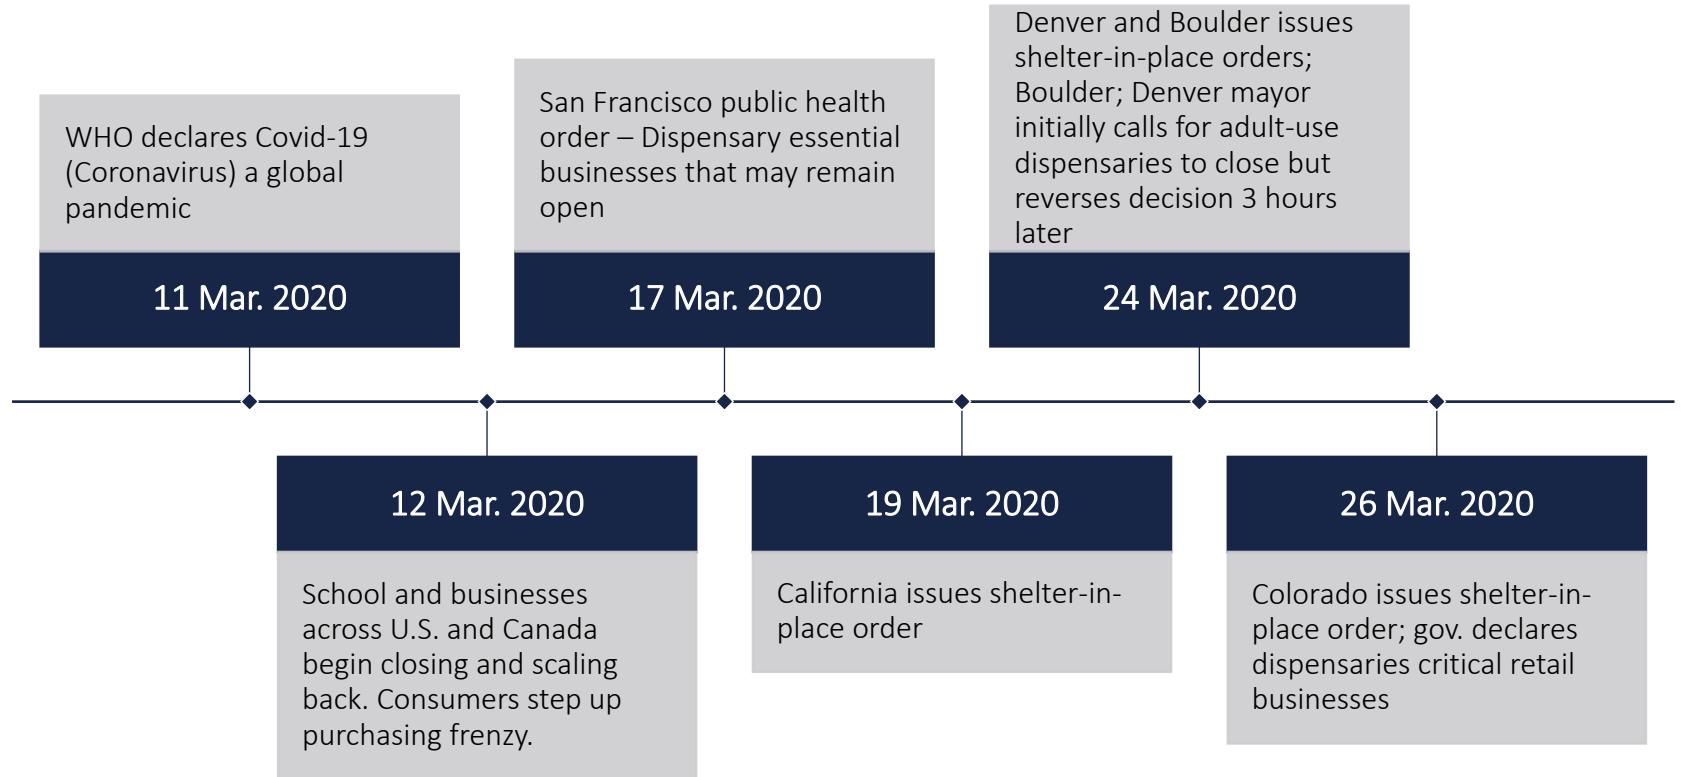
WHO declares Covid-19 (Coronavirus) a global pandemic

11 Mar. 2020

12 Mar. 2020

School and businesses across U.S. and Canada begin closing and scaling back. Consumers step up purchasing frenzy.

San Francisco public health order – Dispensary essential businesses that may remain open

17 Mar. 2020

19 Mar. 2020

California issues shelter-in-place order

Denver and Boulder issues shelter-in-place orders; Boulder; Denver mayor initially calls for adult-use dispensaries to close but reverses decision 3 hours later

24 Mar. 2020

26 Mar. 2020

Colorado issues shelter-in-place order; gov. declares dispensaries critical retail businesses